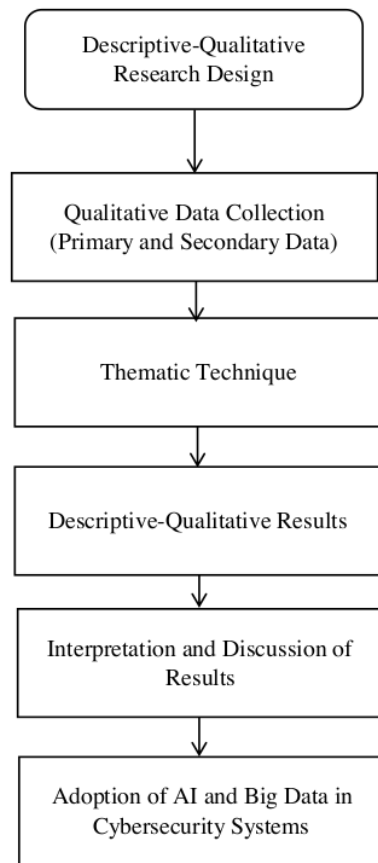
Descriptive-Qualitative Research Design

Qualitative Data Collection (Primary and Secondary Data)

Thematic Technique

Descriptive-Qualitative Results

Interpretation and Discussion of Results

Adoption of AI and Big Data in Cybersecurity Systems